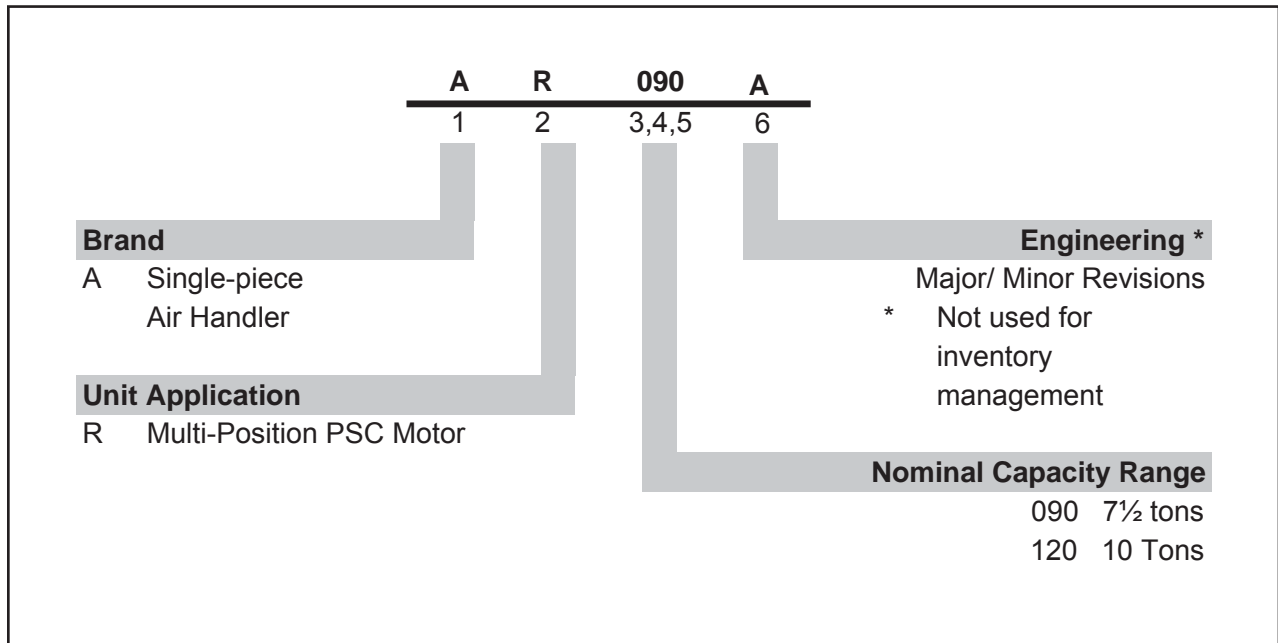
A R 090 A
1 2 3,4,5 6

**Brand**
A Single-piece Air Handler

**Unit Application**
R Multi-Position PSC Motor

**Engineering \***
Major/ Minor Revisions
\* Not used for inventory management

**Nominal Capacity Range**
090 7½ tons
120 10 Tons